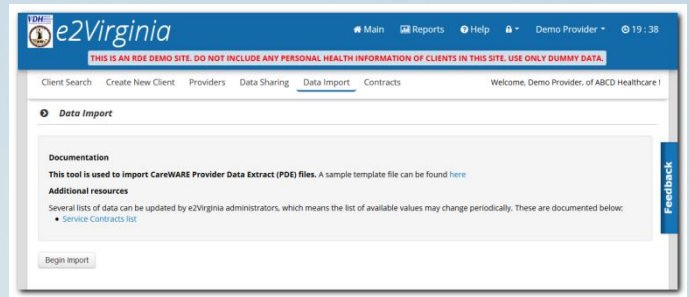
VDH e2Virginia

Main Reports Help Demo Provider 19:38

THIS IS AN RDE DEMO SITE. DO NOT INCLUDE ANY PERSONAL HEALTH INFORMATION OF CLIENTS IN THIS SITE. USE ONLY DUMMY DATA.

Client Search Create New Client Providers Data Sharing Data Import Contracts

Welcome, Demo Provider, of ABCD Healthcare !

Data Import

Documentation

This tool is used to import CareWARE Provider Data Extract (PDE) files. A sample template file can be found here

Additional resources

Several lists of data can be updated by e2Virginia administrators, which means the list of available values may change periodically. These are documented below:

- Service Contracts list

Begin Import

Feedback